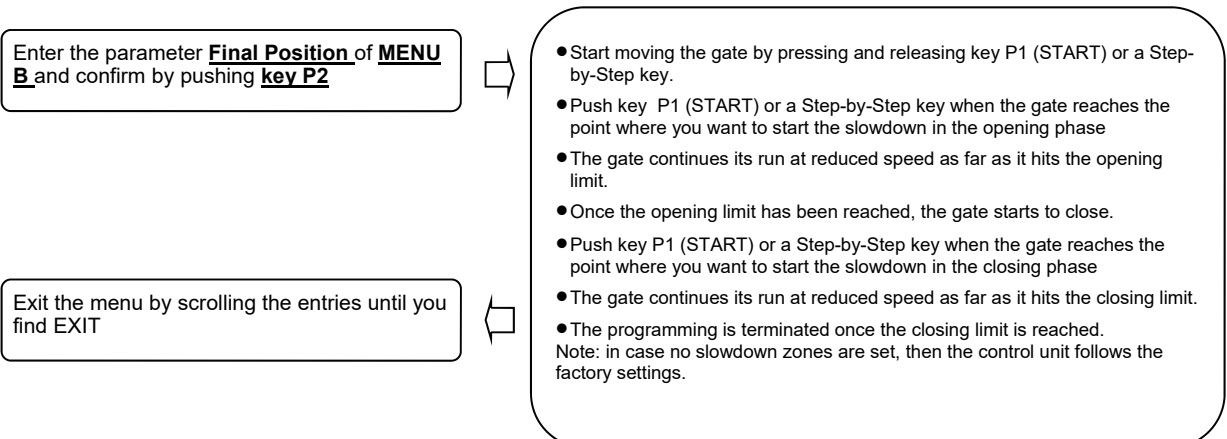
Enter the parameter **Final Position** of **MENU B** and confirm by pushing **key P2**

• Start moving the gate by pressing and releasing key P1 (START) or a Step-by-Step key.

• Push key P1 (START) or a Step-by-Step key when the gate reaches the point where you want to start the slowdown in the opening phase

• The gate continues its run at reduced speed as far as it hits the opening limit.

• Once the opening limit has been reached, the gate starts to close.

• Push key P1 (START) or a Step-by-Step key when the gate reaches the point where you want to start the slowdown in the closing phase

• The gate continues its run at reduced speed as far as it hits the closing limit.

• The programming is terminated once the closing limit is reached.
Note: in case no slowdown zones are set, then the control unit follows the factory settings.

Exit the menu by scrolling the entries until you find EXIT